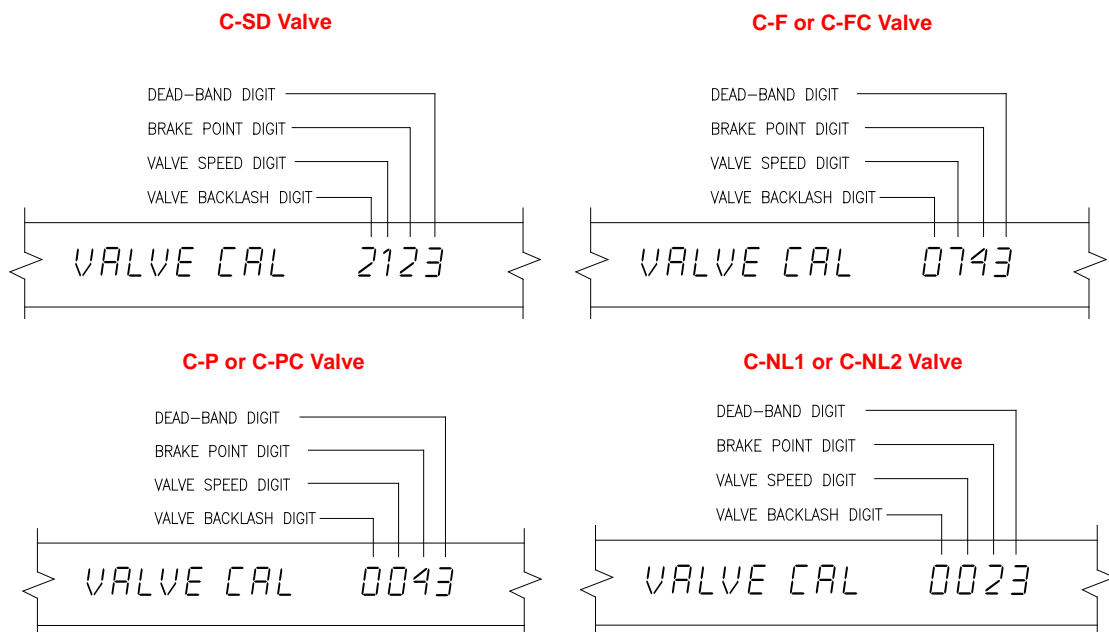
C-SD Valve

DEAD–BAND DIGIT
BRAKE POINT DIGIT
VALVE SPEED DIGIT
VALVE BACKLASH DIGIT

VALVE CAL 2123

C-F or C-FC Valve

DEAD–BAND DIGIT
BRAKE POINT DIGIT
VALVE SPEED DIGIT
VALVE BACKLASH DIGIT

VALVE CAL 0743

C-P or C-PC Valve

DEAD–BAND DIGIT
BRAKE POINT DIGIT
VALVE SPEED DIGIT
VALVE BACKLASH DIGIT

VALVE CAL 0043

C-NL1 or C-NL2 Valve

DEAD–BAND DIGIT
BRAKE POINT DIGIT
VALVE SPEED DIGIT
VALVE BACKLASH DIGIT

VALVE CAL 0023